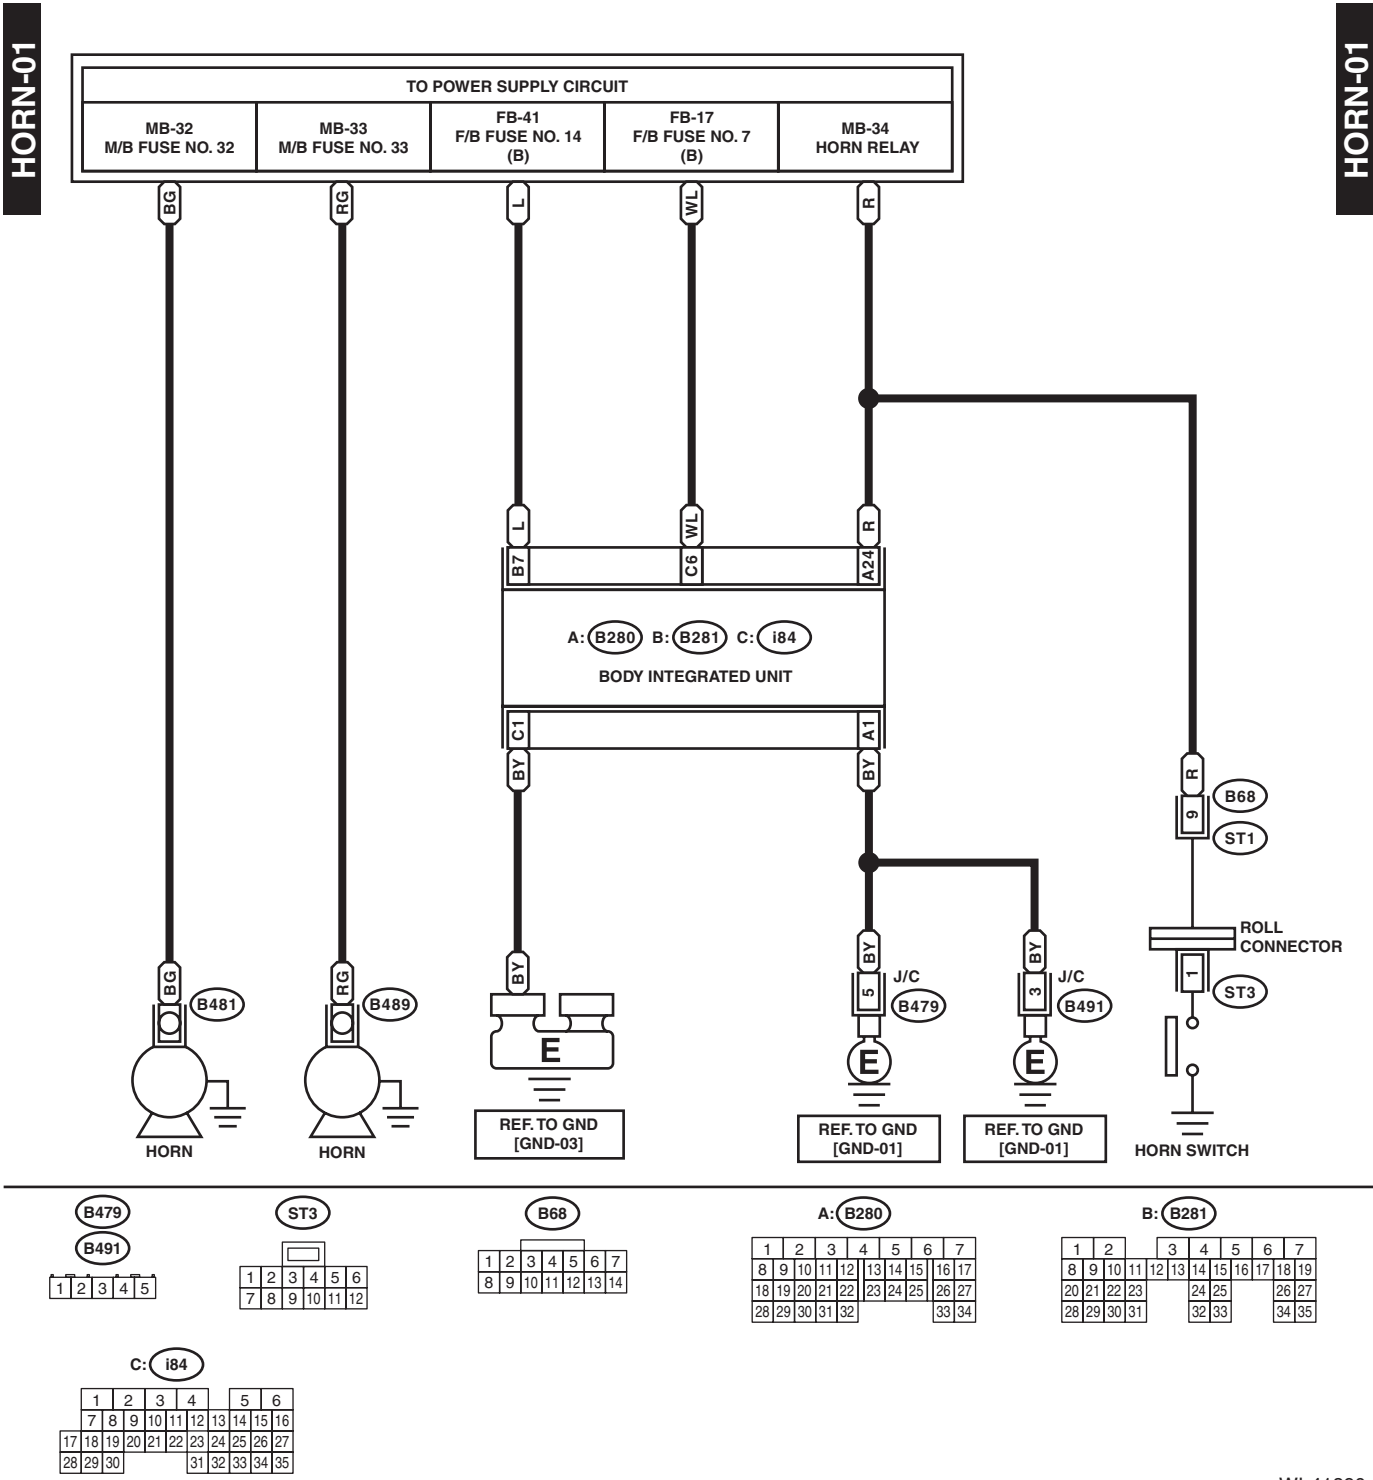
HORN-01

HORN-01

TO POWER SUPPLY CIRCUIT

MB-32 M/B FUSE NO. 32

MB-33 M/B FUSE NO. 33

FB-41 F/B FUSE NO. 14 (B)

FB-17 F/B FUSE NO. 7 (B)

MB-34 HORN RELAY

BG RG L WL R

L WL R

B7 C6 A24

A: B280 B: B281 C: i84

BODY INTEGRATED UNIT

C1 A1

BY BY

R

9 B68

ST1

ROLL CONNECTOR

1 ST3

BG B481

RG B489

BY

E

BY J/C 5 B479

BY J/C 3 B491

E E

HORN

HORN

REF. TO GND [GND-03]

REF. TO GND [GND-01]

REF. TO GND [GND-01]

HORN SWITCH

B479

B491

| 1 | 2 | 3 | 4 | 5 |
|---|---|---|---|---|

ST3

| 1 | 2 | 3 | 4 | 5 | 6 |
|---|---|---|---|---|---|
| 7 | 8 | 9 | 10 | 11 | 12 |

B68

| 1 | 2 | 3 | 4 | 5 | 6 | 7 |
|---|---|---|---|---|---|---|
| 8 | 9 | 10 | 11 | 12 | 13 | 14 |

A: B280

| 1 | 2 | 3 | 4 | 5 | 6 | 7 |
|---|---|---|---|---|---|---|
| 8 | 9 | 10 | 11 | 12 | 13 | 14 | 15 | 16 | 17 |
| 18 | 19 | 20 | 21 | 22 | 23 | 24 | 25 | 26 | 27 |
| 28 | 29 | 30 | 31 | 32 | 33 | 34 |

B: B281

| 1 | 2 | 3 | 4 | 5 | 6 | 7 |
|---|---|---|---|---|---|---|
| 8 | 9 | 10 | 11 | 12 | 13 | 14 | 15 | 16 | 17 | 18 | 19 |
| 20 | 21 | 22 | 23 | 24 | 25 | 26 | 27 |
| 28 | 29 | 30 | 31 | 32 | 33 | 34 | 35 |

C: i84

| 1 | 2 | 3 | 4 | 5 | 6 |
|---|---|---|---|---|---|
| 7 | 8 | 9 | 10 | 11 | 12 | 13 | 14 | 15 | 16 |
| 17 | 18 | 19 | 20 | 21 | 22 | 23 | 24 | 25 | 26 | 27 |
| 28 | 29 | 30 | 31 | 32 | 33 | 34 | 35 |

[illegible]